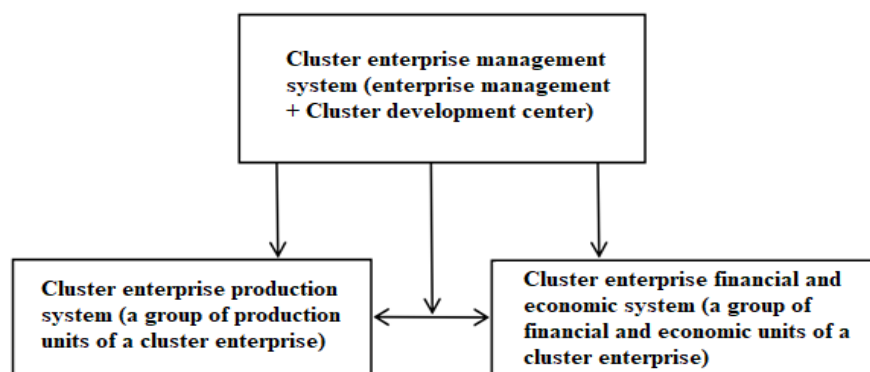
Cluster enterprise management system (enterprise management + Cluster development center)

Cluster enterprise production system (a group of production units of a cluster enterprise)

Cluster enterprise financial and economic system (a group of financial and economic units of a cluster enterprise)